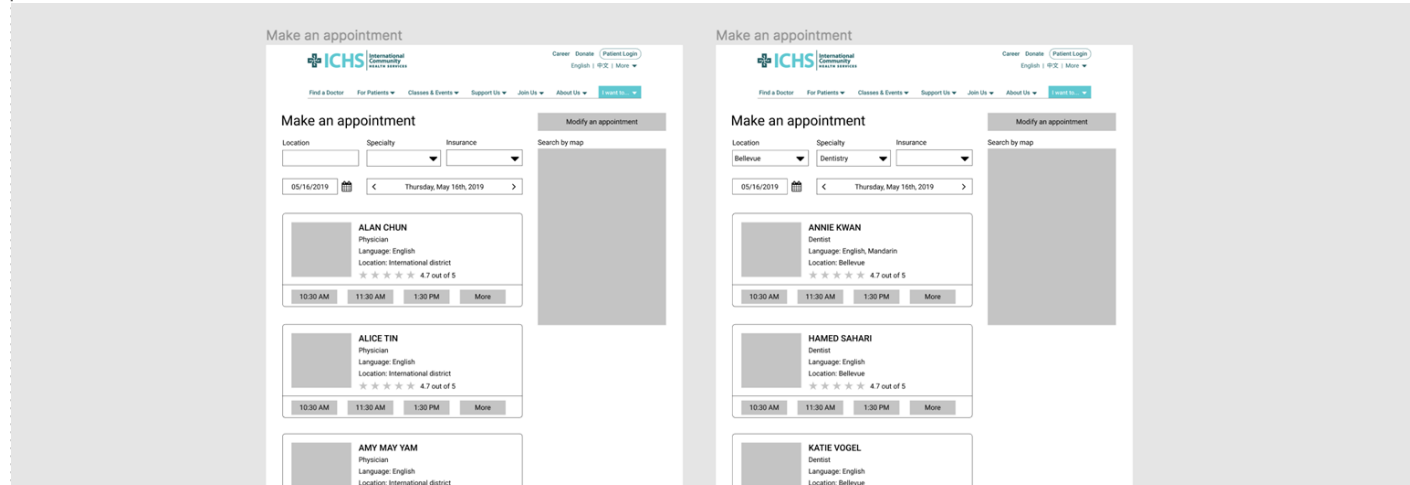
Make an appointment

ICHS International Community Health Services

Career Donate Patient Login
English | 中文 | More

Find a Doctor For Patients Classes & Events Support Us Join Us About Us I want to...

Make an appointment

Modify an appointment

Location Specialty Insurance

Search by map

05/16/2019 < Thursday, May 16th, 2019 >

ALAN CHUN
Physician
Language: English
Location: International district
4.7 out of 5

10:30 AM 11:30 AM 1:30 PM More

ALICE TIN
Physician
Language: English
Location: International district
4.7 out of 5

10:30 AM 11:30 AM 1:30 PM More

AMY MAY YAM
Physician
Language: English
Location: International district

Make an appointment

ICHS International Community Health Services

Career Donate Patient Login
English | 中文 | More

Find a Doctor For Patients Classes & Events Support Us Join Us About Us I want to...

Make an appointment

Modify an appointment

Location Specialty Insurance
Bellevue Dentistry

Search by map

05/16/2019 < Thursday, May 16th, 2019 >

ANNIE KWAN
Dentist
Language: English, Mandarin
Location: Bellevue
4.7 out of 5

10:30 AM 11:30 AM 1:30 PM More

HAMED SAHARI
Dentist
Language: English
Location: Bellevue
4.7 out of 5

10:30 AM 11:30 AM 1:30 PM More

KATIE VOGEL
Dentist
Language: English
Location: Bellevue